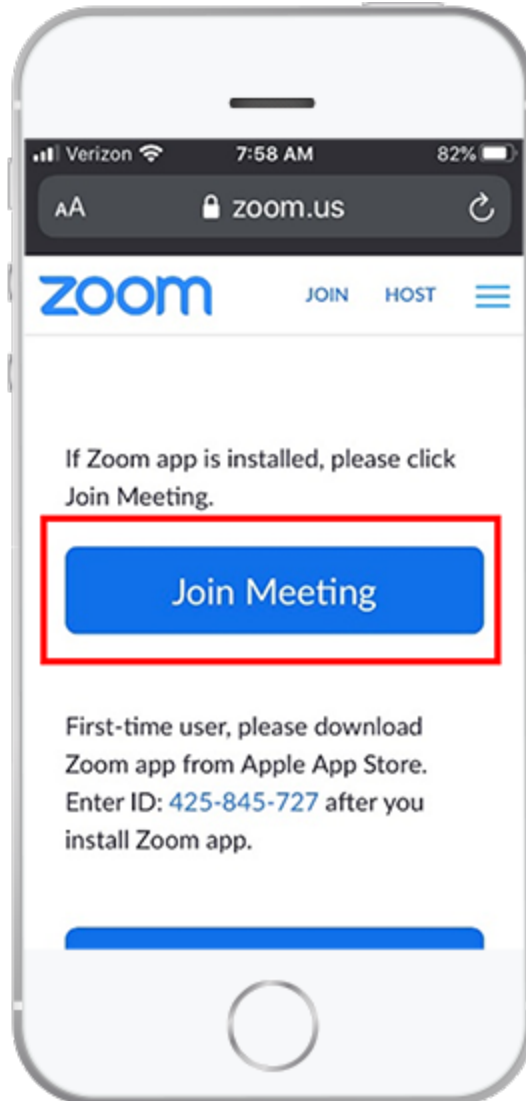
Verizon 7:58 AM 82%

AA zoom.us

zoom JOIN HOST

If Zoom app is installed, please click Join Meeting.

Join Meeting

First-time user, please download Zoom app from Apple App Store. Enter ID: 425-845-727 after you install Zoom app.